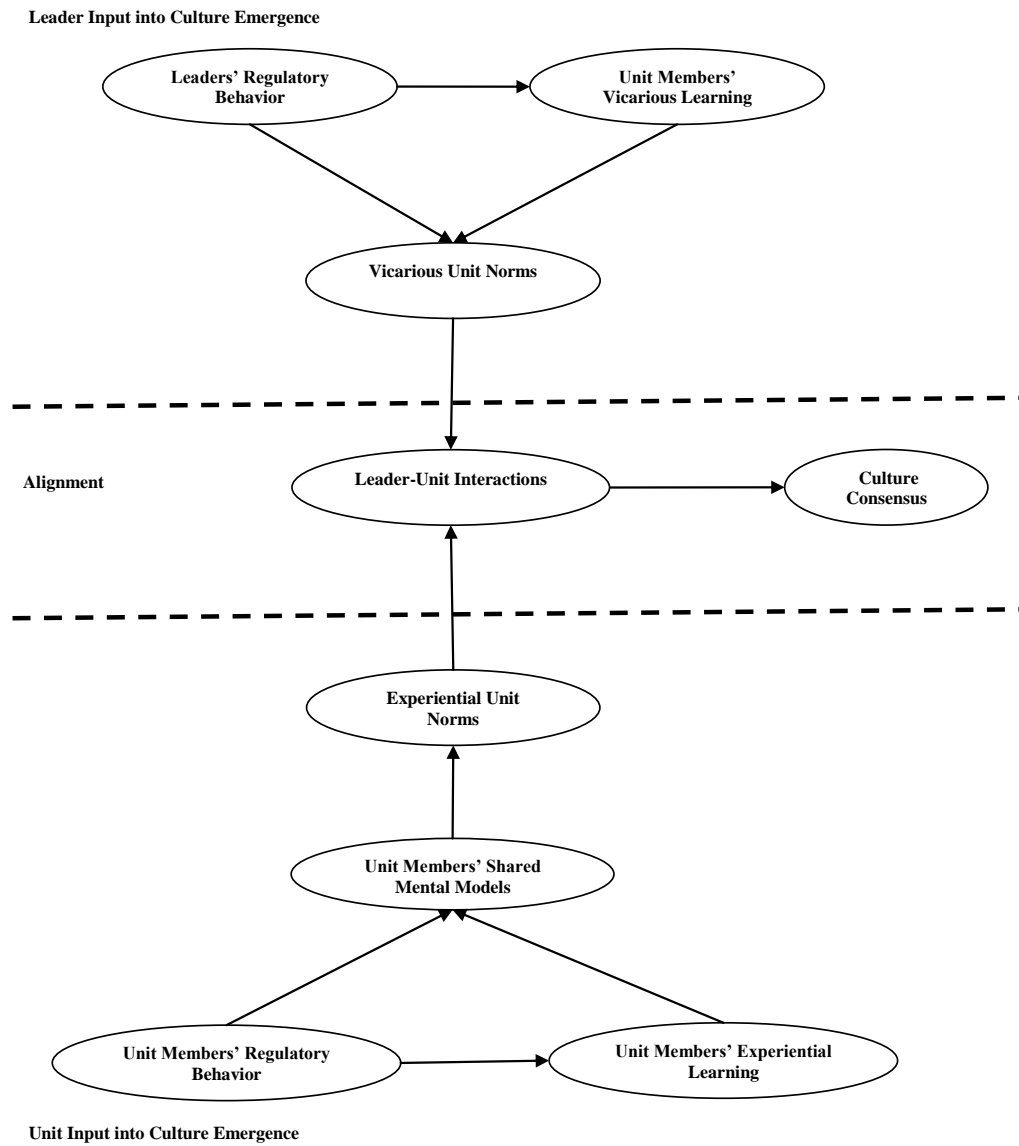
Leader Input into Culture Emergence

Leaders' Regulatory Behavior

Unit Members' Vicarious Learning

Vicarious Unit Norms

Alignment

Leader-Unit Interactions

Culture Consensus

Experiential Unit Norms

Unit Members' Shared Mental Models

Unit Members' Regulatory Behavior

Unit Members' Experiential Learning

Unit Input into Culture Emergence